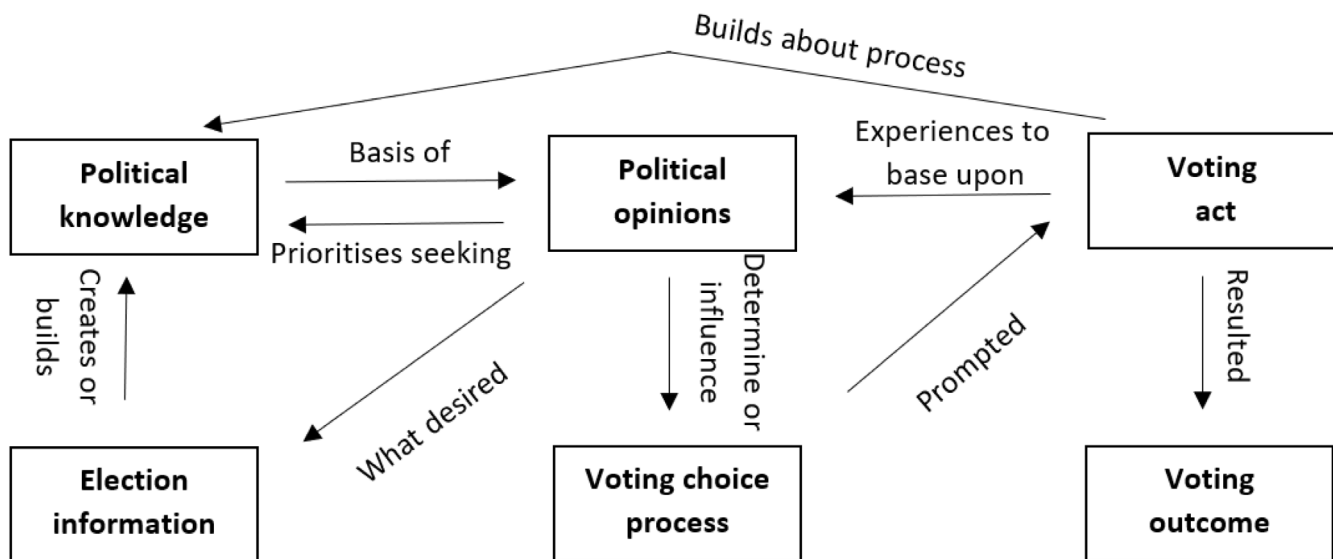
Builds about process

Political knowledge

Basis of

Prioritises seeking

Political opinions

Experiences to base upon

Voting act

Creates or builds

What desired

Determine or influence

Prompted

Resulted

Election information

Voting choice process

Voting outcome